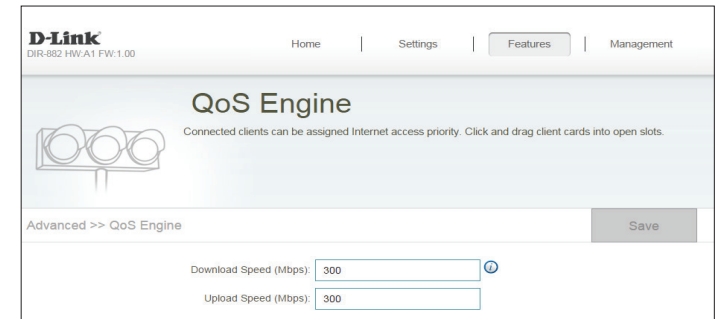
D-Link
DIR-882 HW:A1 FW:1.00

Home | Settings | Features | Management

QoS Engine

Connected clients can be assigned Internet access priority. Click and drag client cards into open slots.

Advanced >> QoS Engine

Save

Download Speed (Mbps): 300

Upload Speed (Mbps): 300